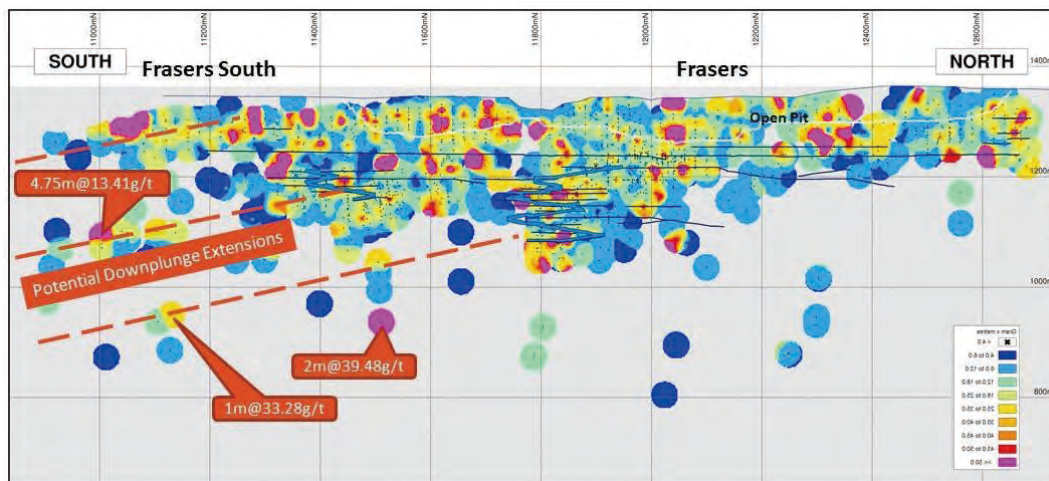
11000mN
11200mN
11400mN
11600mN
11800mN
12000mN
12200mN
12400mN
12600mN

SOUTH
Frasers South
Frasers
NORTH

1400
1200
1000
800

Open Pit

4.75m@13.41g/t
Potential Downplunge Extensions
2m@39.48g/t
1m@33.28g/t

Gram x metres
> 0
0.0 to 4.0
4.0 to 12.0
12.0 to 18.0
18.0 to 25.0
25.0 to 30.0
30.0 to 35.0
35.0 to 40.0
40.0 to 50.0
>= 50.0